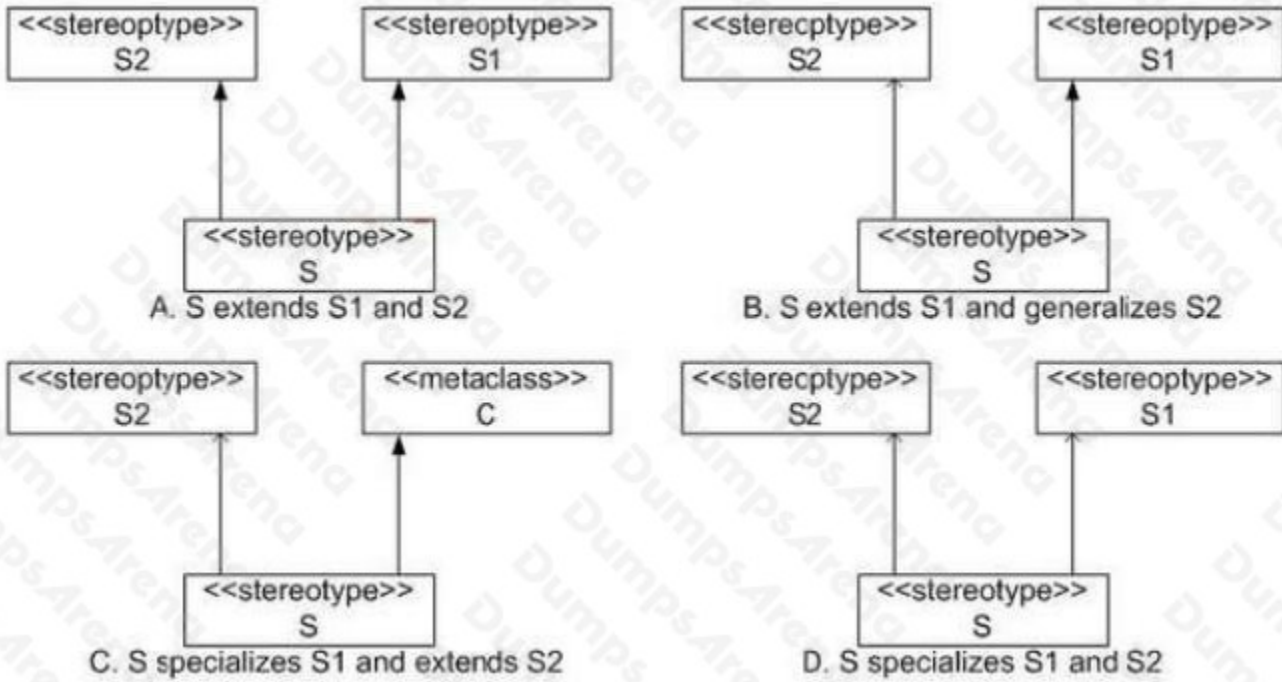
<<stereoptype>>
S2

<<stereoptype>>
S1

<<stereotype>>
S

A. S extends S1 and S2

<<sterecptype>>
S2

<<stereoptype>>
S1

<<stereotype>>
S

B. S extends S1 and generalizes S2

<<stereoptype>>
S2

<<metaclass>>
C

<<stereotype>>
S

C. S specializes S1 and extends S2

<<sterecptype>>
S2

<<stereoptype>>
S1

<<stereotype>>
S

D. S specializes S1 and S2

DumpsArena